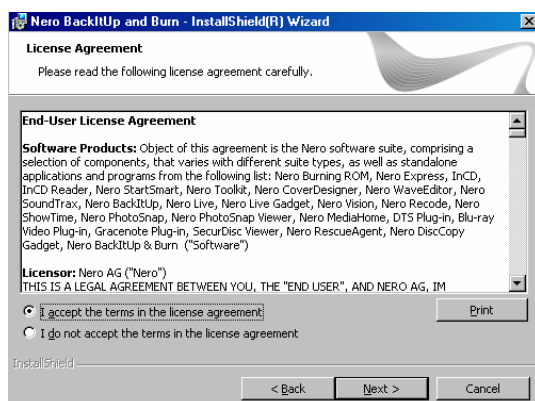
Nero BackItUp and Burn - InstallShield(R) Wizard

License Agreement

Please read the following license agreement carefully.

End-User License Agreement

Software Products: Object of this agreement is the Nero software suite, comprising a selection of components, that varies with different suite types, as well as standalone applications and programs from the following list: Nero Burning ROM, Nero Express, InCD, InCD Reader, Nero StartSmart, Nero Toolkit, Nero CoverDesigner, Nero WaveEditor, Nero SoundTrax, Nero BackItUp, Nero Live, Nero Live Gadget, Nero Vision, Nero Recode, Nero ShowTime, Nero PhotoSnap, Nero PhotoSnap Viewer, Nero MediaHome, DTS Plug-in, Blu-ray Video Plug-in, Gracenote Plug-in, SecurDisc Viewer, Nero RescueAgent, Nero DiscCopy Gadget, Nero BackItUp & Burn ("Software")

Licensor: Nero AG ("Nero")
THIS IS A LEGAL AGREEMENT BETWEEN YOU, THE "END USER", AND NERO AG, IM

I accept the terms in the license agreement

Print

I do not accept the terms in the license agreement

InstallShield

< Back

Next >

Cancel